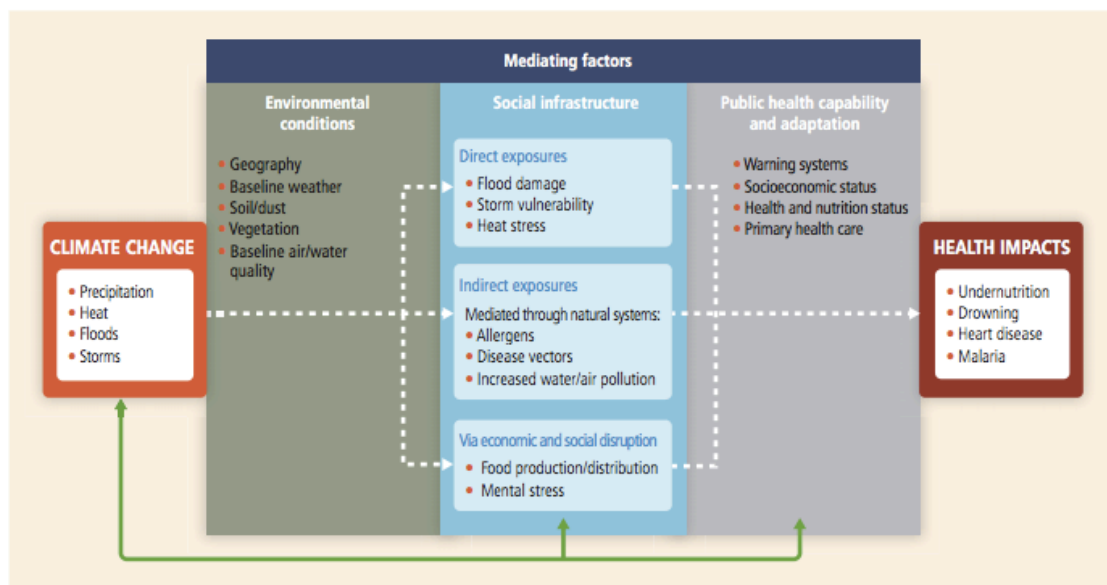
Mediating factors

CLIMATE CHANGE
• Precipitation
• Heat
• Floods
• Storms

Environmental conditions
• Geography
• Baseline weather
• Soil/dust
• Vegetation
• Baseline air/water quality

Social infrastructure

Direct exposures
• Flood damage
• Storm vulnerability
• Heat stress

Indirect exposures
Mediated through natural systems:
• Allergens
• Disease vectors
• Increased water/air pollution

Via economic and social disruption
• Food production/distribution
• Mental stress

Public health capability and adaptation
• Warning systems
• Socioeconomic status
• Health and nutrition status
• Primary health care

HEALTH IMPACTS
• Undernutrition
• Drowning
• Heart disease
• Malaria